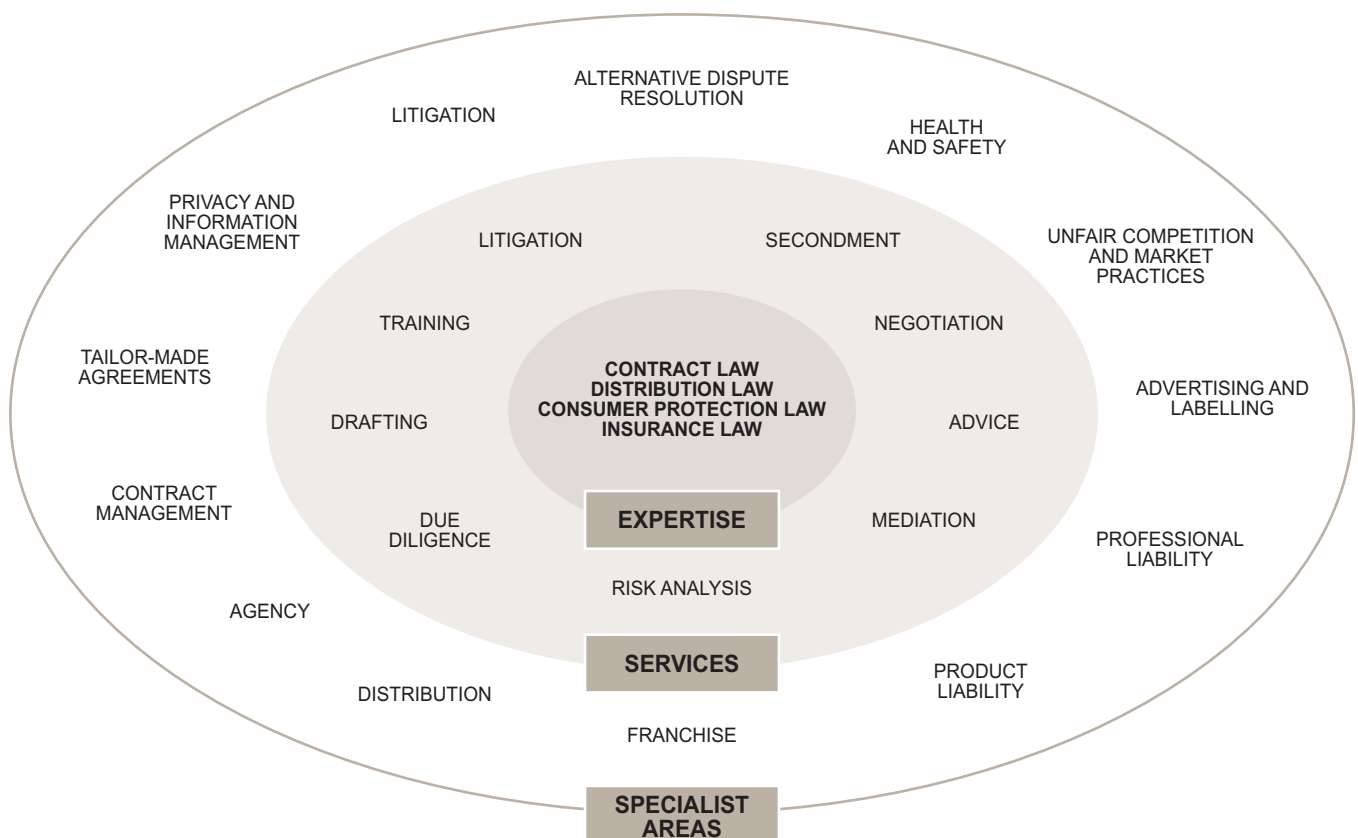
ALTERNATIVE DISPUTE RESOLUTION

LITIGATION

HEALTH AND SAFETY

PRIVACY AND INFORMATION MANAGEMENT

LITIGATION

SECONDMENT

UNFAIR COMPETITION AND MARKET PRACTICES

TRAINING

NEGOTIATION

TAILOR-MADE AGREEMENTS

CONTRACT LAW
DISTRIBUTION LAW
CONSUMER PROTECTION LAW
INSURANCE LAW

ADVERTISING AND LABELLING

DRAFTING

ADVICE

CONTRACT MANAGEMENT

DUE DILIGENCE

EXPERTISE

MEDIATION

PROFESSIONAL LIABILITY

RISK ANALYSIS

AGENCY

SERVICES

PRODUCT LIABILITY

DISTRIBUTION

FRANCHISE

SPECIALIST AREAS